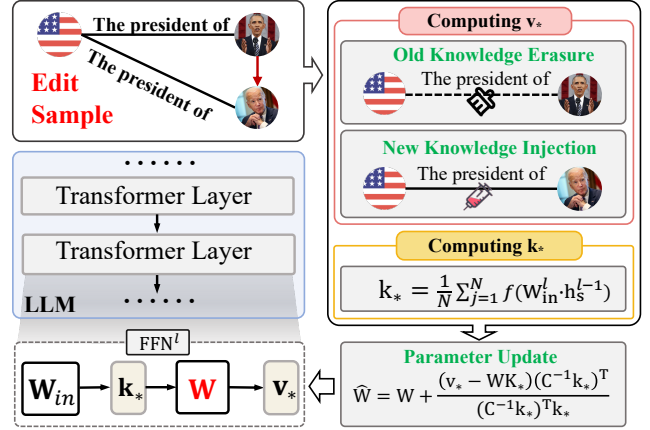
The president of

The president of

Edit Sample

Computing $\mathbf{v}_*$

Old Knowledge Erasure

The president of

New Knowledge Injection

The president of

Computing $\mathbf{k}_*$

$\mathrm{k}_* = \frac{1}{N}\sum_{j=1}^{N} f(\mathrm{W}_{\mathrm{in}}^{l} \cdot \mathrm{h}_{\mathrm{s}}^{l-1})$

······

Transformer Layer

Transformer Layer

······

LLM

$\mathrm{FFN}^{l}$

$\mathbf{W}_{in}$

$\mathbf{k}_*$

$\mathbf{W}$

$\mathbf{v}_*$

Parameter Update

$\widehat{\mathrm{W}} = \mathrm{W} + \frac{(\mathrm{v}_* - \mathrm{WK}_*)(\mathrm{C}^{-1}\mathrm{k}_*)^{\mathrm{T}}}{(\mathrm{C}^{-1}\mathrm{k}_*)^{\mathrm{T}}\mathrm{k}_*}$